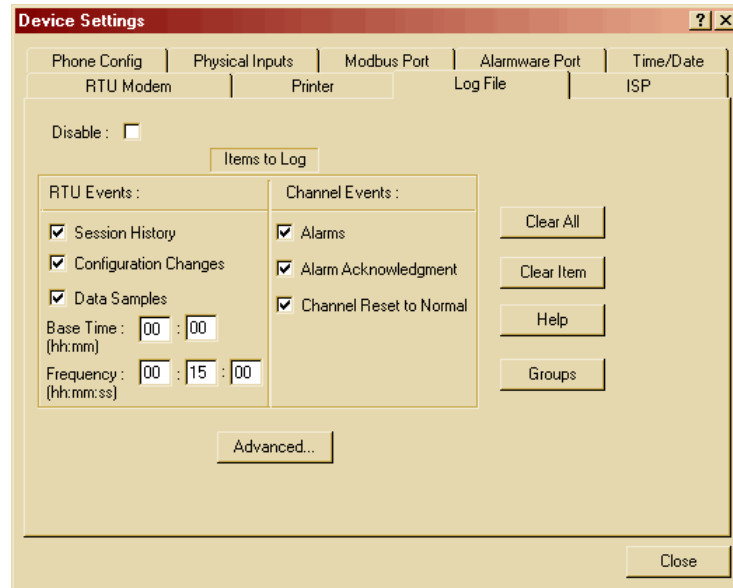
Device Settings

?

Phone Config | Physical Inputs | Modbus Port | Alarmware Port | Time/Date

RTU Modem | Printer | Log File | ISP

Disable :

Items to Log

RTU Events :

Session History

Configuration Changes

Data Samples

Base Time : (hh:mm) 00 : 00

Frequency : (hh:mm:ss) 00 : 15 : 00

Channel Events :

Alarms

Alarm Acknowledgment

Channel Reset to Normal

Clear All

Clear Item

Help

Groups

Advanced...

Close